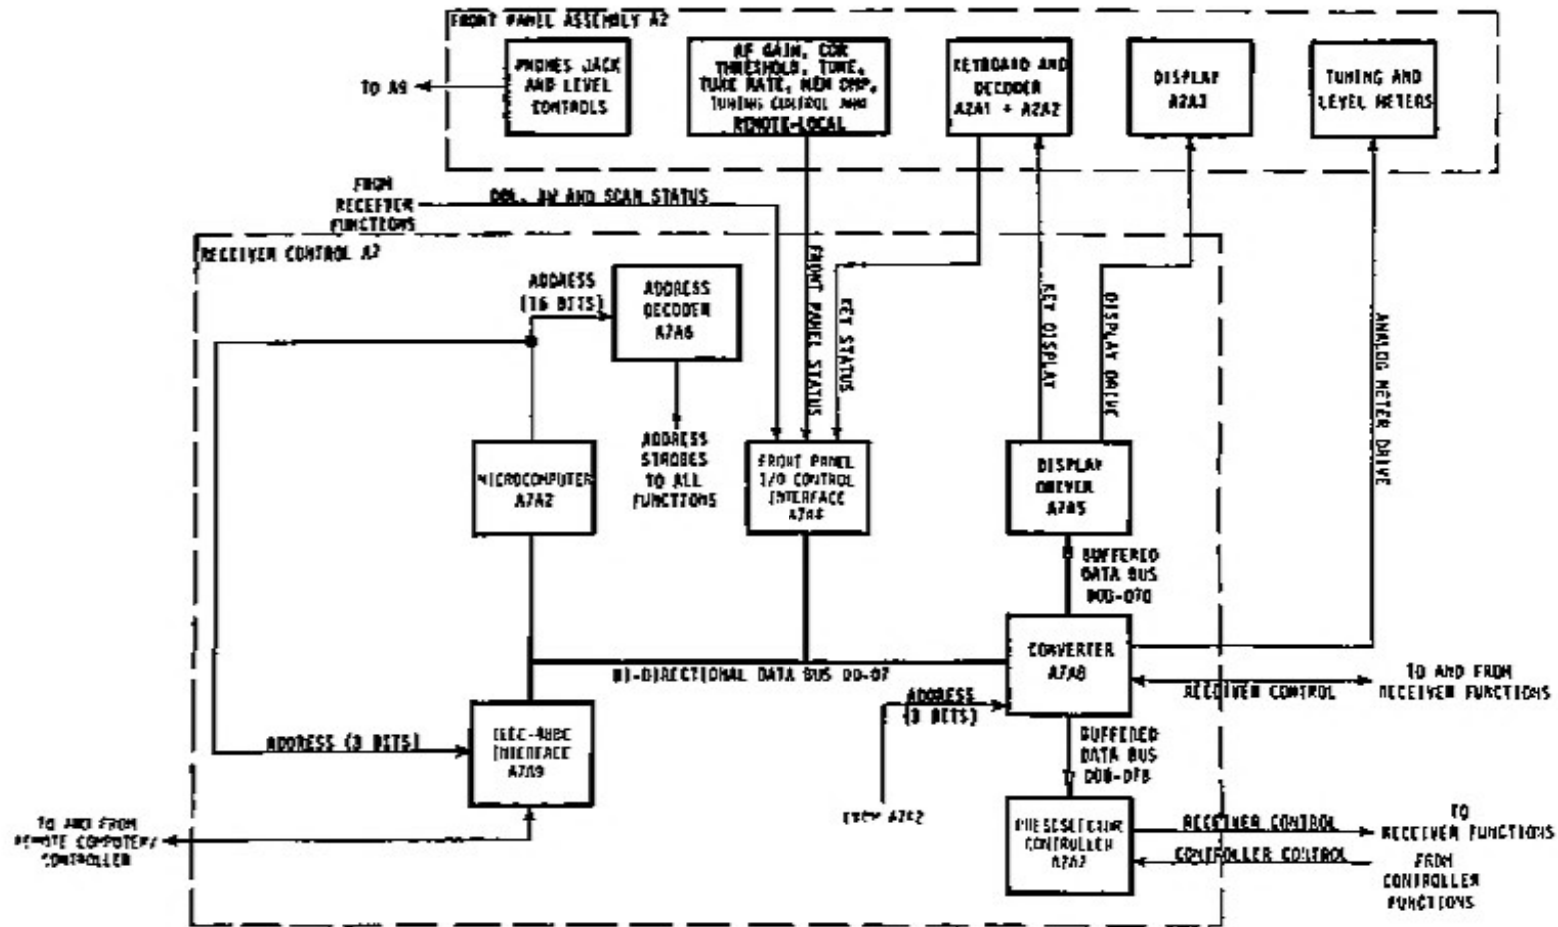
FRONT PANEL ASSEMBLY A2

TO A9

PHONES JACK AND LEVEL CONTROLS

AF GAIN, COR THRESHOLD, TUNE, TUNE RATE, MEM CHP, TUNING CONTROL AND REMOTE-LOCAL

KEYBOARD AND DECODER A2A1 + A2A2

DISPLAY A2A3

TUNING AND LEVEL METERS

FROM RECEIVER FUNCTIONS

DBL, BW AND SCAN STATUS

RECEIVER CONTROL A7

FRONT PANEL STATUS

KEY STATUS

KEY DISPLAY

DISPLAY DRIVE

ANALOG METER DRIVE

ADDRESS (16 BITS)

ADDRESS DECODER A7A6

ADDRESS STROBES TO ALL FUNCTIONS

MICROCOMPUTER A7A2

FRONT PANEL I/O CONTROL INTERFACE A7A4

DISPLAY DRIVER A7A5

BUFFERED DATA BUS DOO-D70

CONVERTER A7A8

BI-DIRECTIONAL DATA BUS D0-D7

ADDRESS (3 BITS)

TO AND FROM RECEIVER FUNCTIONS

RECEIVER CONTROL

ADDRESS (3 BITS)

IEEE-488C INTERFACE A7A9

BUFFERED DATA BUS D0B-D7B

TO AND FROM REMOTE COMPUTER/ CONTROLLER

FROM A7A2

PRESELECTOR CONTROLLER A7A7

RECEIVER CONTROL

TO RECEIVER FUNCTIONS

CONTROLLER CONTROL

FROM CONTROLLER FUNCTIONS